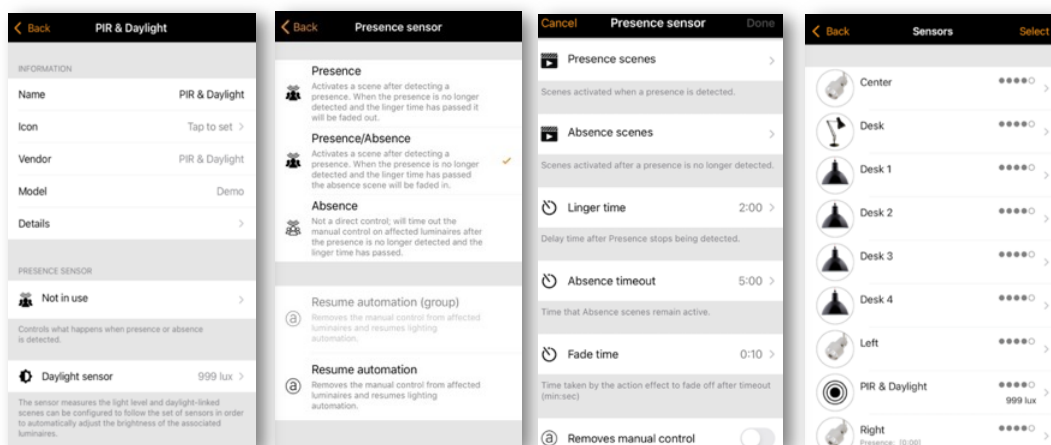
Back PIR & Daylight

INFORMATION

Name PIR & Daylight

Icon Tap to set

Vendor PIR & Daylight

Model Demo

Details

PRESENCE SENSOR

Not in use

Controls what happens when presence or absence is detected.

Daylight sensor 999 lux

The sensor measures the light level and daylight-linked scenes can be configured to follow the set of sensors in order to automatically adjust the brightness of the associated luminaires.

Back Presence sensor

Presence
Activates a scene after detecting a presence. When the presence is no longer detected and the linger time has passed it will be faded out.

Presence/Absence
Activates a scene after detecting a presence. When the presence is no longer detected and the linger time has passed the absence scene will be faded in.

Absence
Not a direct control; will time out the manual control on affected luminaires after the presence is no longer detected and the linger time has passed.

Resume automation (group)
Removes the manual control from affected luminaires and resumes lighting automation.

Resume automation
Removes the manual control from affected luminaires and resumes lighting automation.

Cancel Presence sensor Done

Presence scenes

Scenes activated when a presence is detected.

Absence scenes

Scenes activated after a presence is no longer detected.

Linger time 2:00

Delay time after Presence stops being detected.

Absence timeout 5:00

Time that Absence scenes remain active.

Fade time 0:10

Time taken by the action effect to fade off after timeout (min:sec)

Removes manual control

Back Sensors Select

Center

Desk

Desk 1

Desk 2

Desk 3

Desk 4

Left

PIR & Daylight
999 lux

Right
Presence: [0:00]